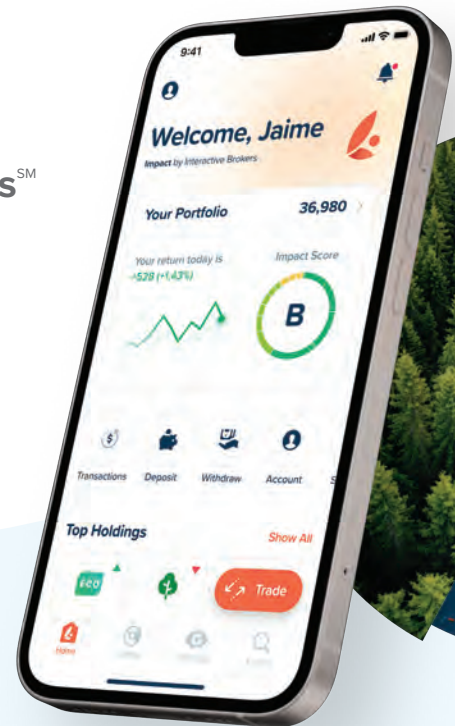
s$^{SM}$

9:41

Welcome, Jaime

Impact by Interactive Brokers

Your Portfolio

36,980

Your return today is

+528 (+1.43%)

Impact Score

B

Transactions

Deposit

Withdraw

Account

Top Holdings

Show All

Trade

Home